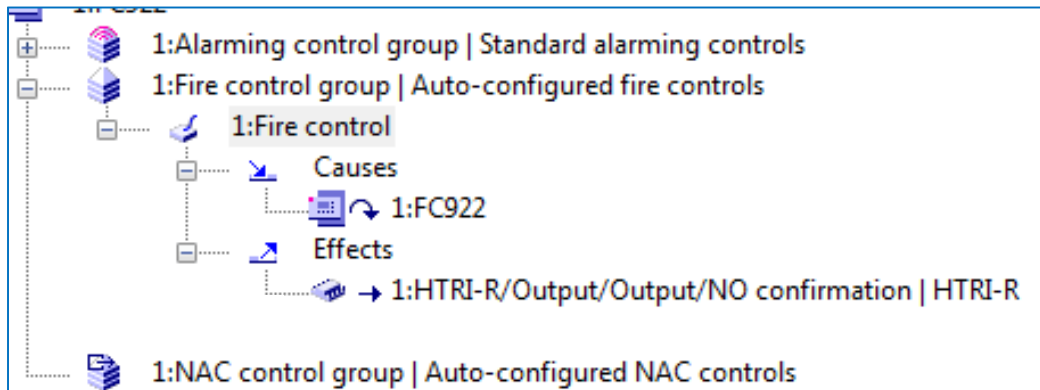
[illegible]

1:Alarming control group | Standard alarming controls

1:Fire control group | Auto-configured fire controls

1:Fire control

Causes

1:FC922

Effects

→ 1:HTRI-R/Output/Output/NO confirmation | HTRI-R

1:NAC control group | Auto-configured NAC controls